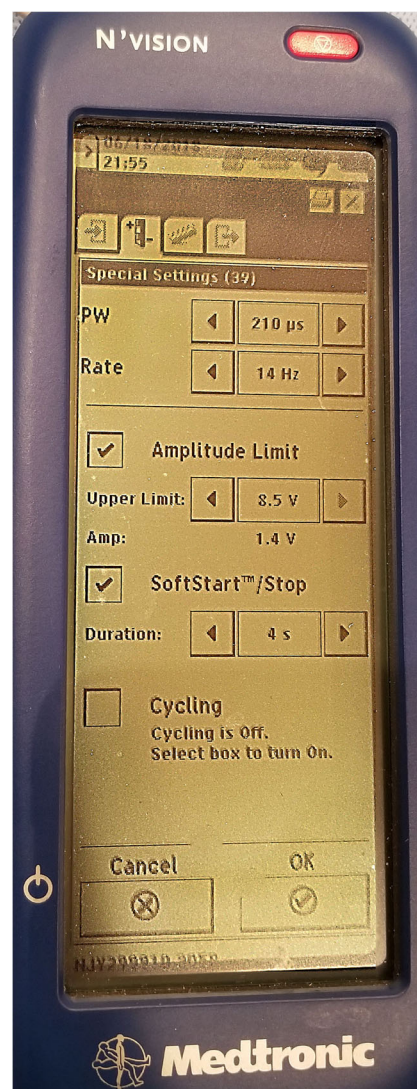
N'VISION

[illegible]
21:55

Special Settings (39)

PW 210 µs

Rate 14 Hz

Amplitude Limit

Upper Limit: 8.5 V

Amp: 1.4 V

SoftStart™/Stop

Duration: 4 s

Cycling
Cycling is Off.
Select box to turn On.

Cancel

OK

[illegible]

Medtronic